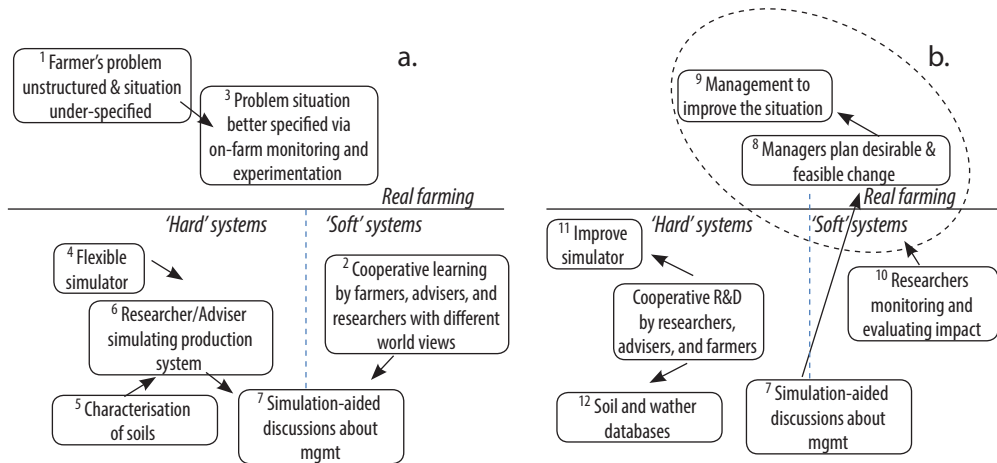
a.

$^1$ Farmer's problem unstructured & situation under-specified

$^3$ Problem situation better specified via on-farm monitoring and experimentation

Real farming

'Hard' systems

'Soft' systems

$^4$ Flexible simulator

$^2$ Cooperative learning by farmers, advisers, and researchers with different world views

$^6$ Researcher/Adviser simulating production system

$^5$ Characterisation of soils

$^7$ Simulation-aided discussions about mgmt

b.

$^9$ Management to improve the situation

$^8$ Managers plan desirable & feasible change

Real farming

'Hard' systems

'Soft' systems

$^{11}$ Improve simulator

Cooperative R&D by researchers, advisers, and farmers

$^{10}$ Researchers monitoring and evaluating impact

$^{12}$ Soil and wather databases

$^7$ Simulation-aided discussions about mgmt